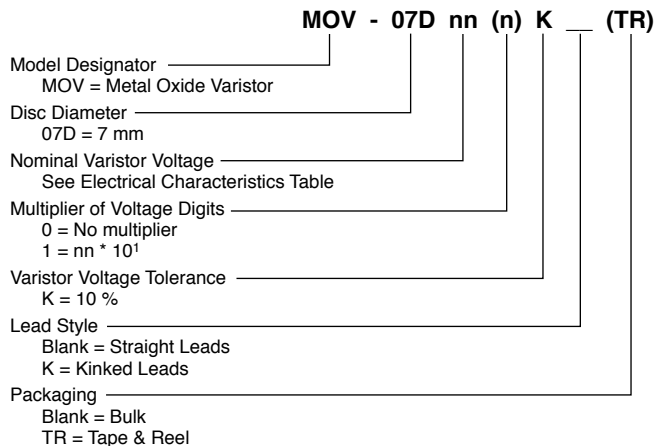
MOV - 07D nn (n) K __ (TR)

Model Designator
MOV = Metal Oxide Varistor

Disc Diameter
07D = 7 mm

Nominal Varistor Voltage
See Electrical Characteristics Table

Multiplier of Voltage Digits
0 = No multiplier
1 = nn * $10^1$

Varistor Voltage Tolerance
K = 10 %

Lead Style
Blank = Straight Leads
K = Kinked Leads

Packaging
Blank = Bulk
TR = Tape & Reel